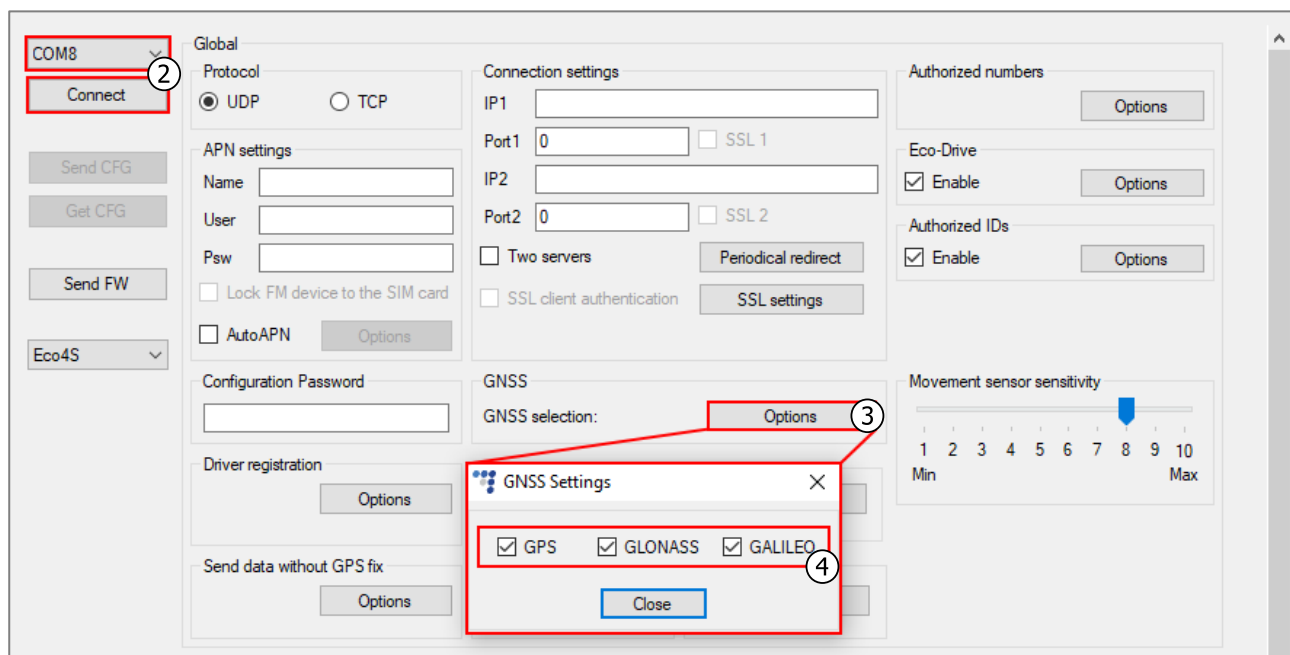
COM8
2
Connect
Send CFG
Get CFG
Send FW
Eco4S

Global
Protocol
UDP
TCP
APN settings
Name
User
Psw
Lock FM device to the SIM card
AutoAPN
Options

Connection settings
IP1
Port1 0
SSL 1
IP2
Port2 0
SSL 2
Two servers
Periodical redirect
SSL client authentication
SSL settings

Authorized numbers
Options
Eco-Drive
Enable
Options
Authorized IDs
Enable
Options

Configuration Password
GNSS
GNSS selection:
Options
3
Movement sensor sensitivity
1 2 3 4 5 6 7 8 9 10
Min
Max

Driver registration
Options
Send data without GPS fix
Options

GNSS Settings
GPS
GLONASS
GALILEO
4
Close